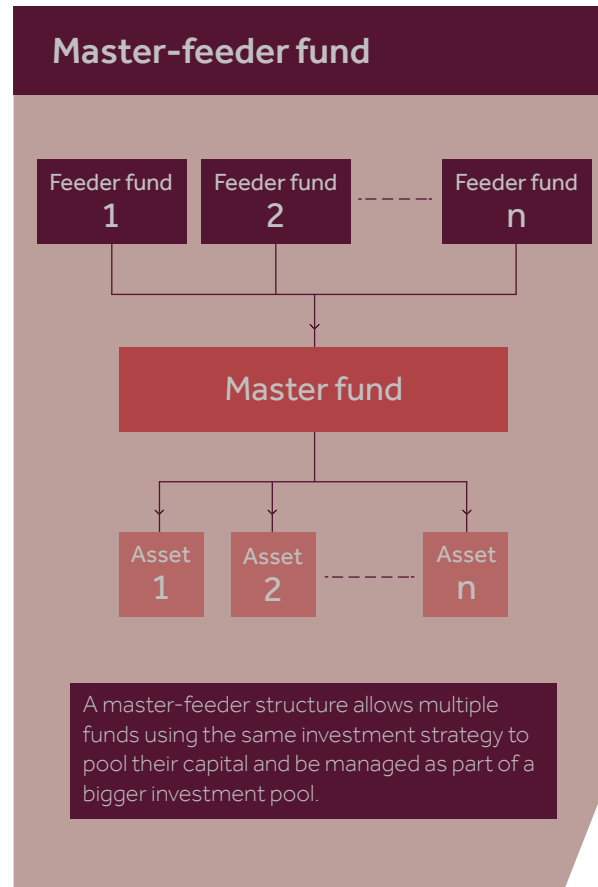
Master-feeder fund

Feeder fund
1

Feeder fund
2

Feeder fund
n

Master fund

Asset
1

Asset
2

Asset
n

A master-feeder structure allows multiple funds using the same investment strategy to pool their capital and be managed as part of a bigger investment pool.